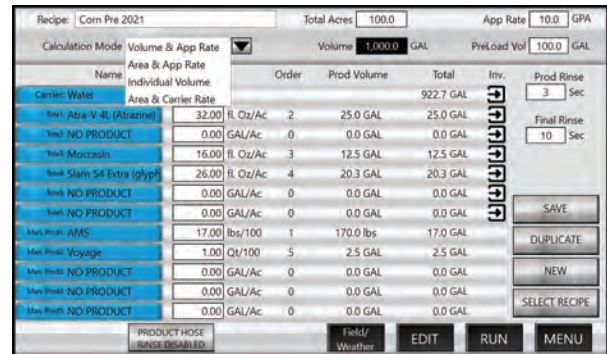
Recipe: Corn Pre 2021

Total Acres 100.0

App Rate 10.0 GPA

Calculation Mode Volume & App Rate

Area & App Rate

Individual Volume

Area & Carrier Rate

Volume 1,000.0 GAL

PreLoad Vol 100.0 GAL

| Name | | | Order | Prod Volume | Total | Inv. |
|---|---|---|---|---|---|---|
| Carrier: Water | | | | | 922.7 GAL | |
| Tote1: Atra-V 4L (Atrazine) | 32.00 | fl. Oz/Ac | 2 | 25.0 GAL | 25.0 GAL | |
| Tote2: NO PRODUCT | 0.00 | GAL/Ac | 0 | 0.0 GAL | 0.0 GAL | |
| Tote3: Moccasin | 16.00 | fl. Oz/Ac | 3 | 12.5 GAL | 12.5 GAL | |
| Tote4: Slam 54 Extra (glyph | 26.00 | fl. Oz/Ac | 4 | 20.3 GAL | 20.3 GAL | |
| Tote5: NO PRODUCT | 0.00 | GAL/Ac | 0 | 0.0 GAL | 0.0 GAL | |
| Tote6: NO PRODUCT | 0.00 | GAL/Ac | 0 | 0.0 GAL | 0.0 GAL | |
| Man. Prod1: AMS | 17.00 | lbs/100 | 1 | 170.0 lbs | 17.0 GAL | |
| Man. Prod2: Voyage | 1.00 | Qt/100 | 5 | 2.5 GAL | 2.5 GAL | |
| Man. Prod3: NO PRODUCT | 0.00 | GAL/Ac | 0 | 0.0 GAL | 0.0 GAL | |
| Man. Prod4: NO PRODUCT | 0.00 | GAL/Ac | 0 | 0.0 GAL | 0.0 GAL | |
| Man. Prod5: NO PRODUCT | 0.00 | GAL/Ac | 0 | 0.0 GAL | 0.0 GAL | |

Prod Rinse 3 Sec

Final Rinse 10 Sec

SAVE

DUPLICATE

NEW

SELECT RECIPE

PRODUCT HOSE RINSE DISABLED

Field/ Weather

EDIT

RUN

MENU